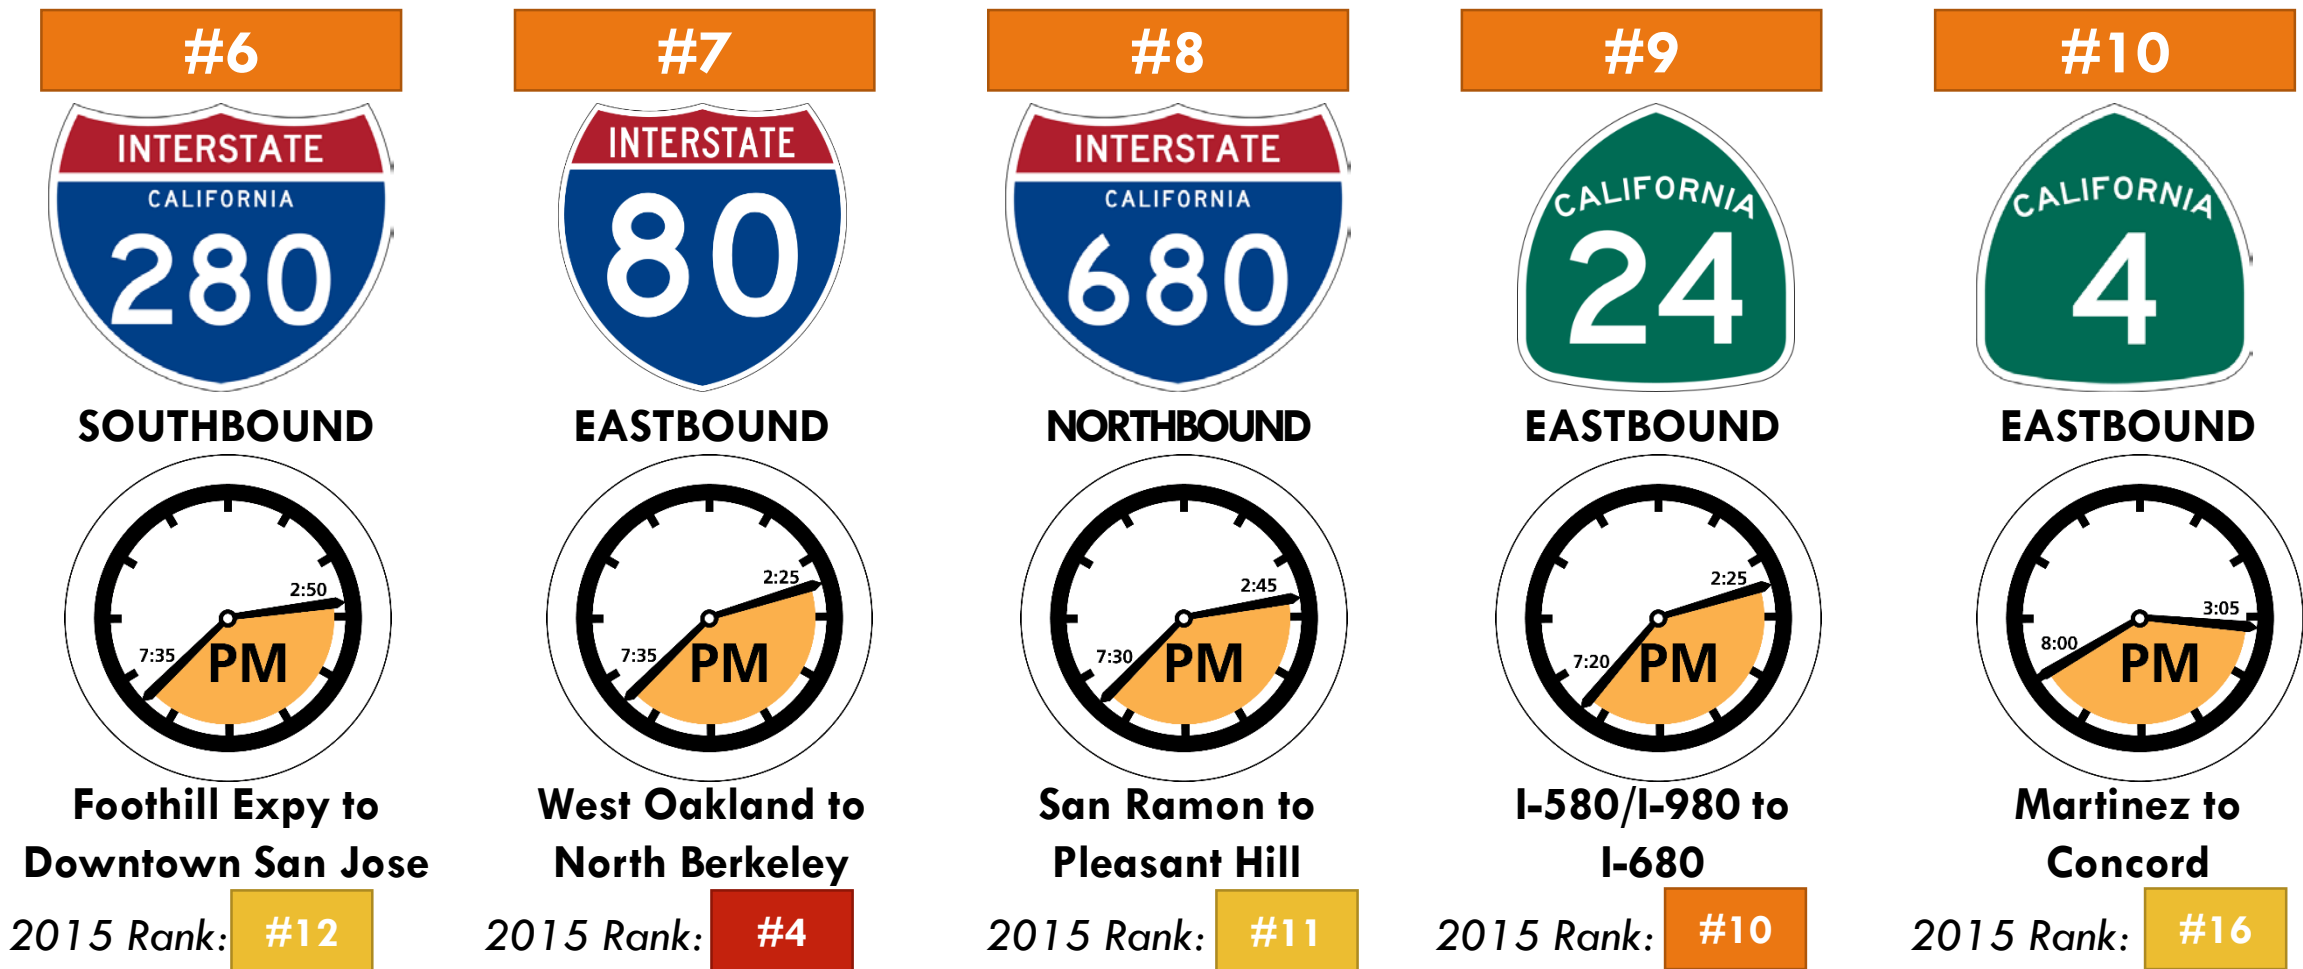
#6

INTERSTATE
CALIFORNIA
280

SOUTHBOUND

2:50
7:35
PM

Foothill Expy to Downtown San Jose

2015 Rank: #12

#7

INTERSTATE
80

EASTBOUND

2:25
7:35
PM

West Oakland to North Berkeley

2015 Rank: #4

#8

INTERSTATE
CALIFORNIA
680

NORTHBOUND

2:45
7:30
PM

San Ramon to Pleasant Hill

2015 Rank: #11

#9

CALIFORNIA
24

EASTBOUND

2:25
7:20
PM

I-580/I-980 to I-680

2015 Rank: #10

#10

CALIFORNIA
4

EASTBOUND

3:05
8:00
PM

Martinez to Concord

2015 Rank: #16